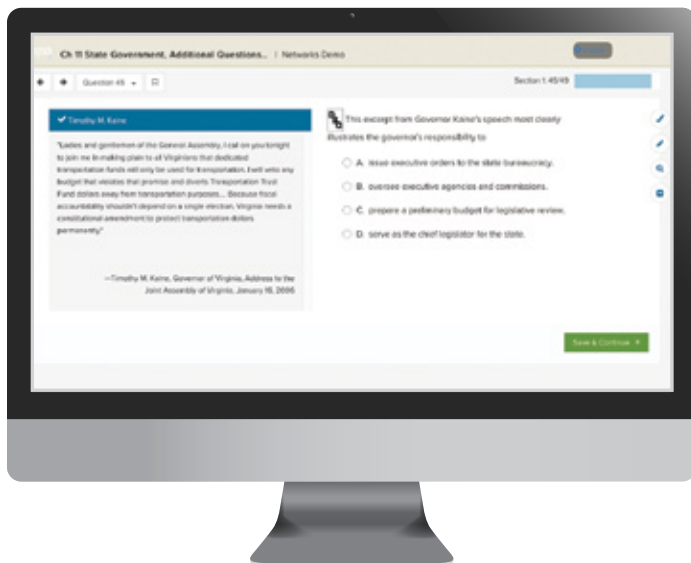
Ch 11 State Government, Additional Questions... | Networks Demo

Question 45

Section 1: 45/49

Timothy M. Kaine

"Ladies and gentlemen of the General Assembly, I call on you tonight to join me in making plain to all Virginians that dedicated transportation funds will only be used for transportation. I will veto any budget that violates that promise and diverts Transportation Trust Fund dollars away from transportation purposes.... Because fiscal accountability shouldn't depend on a single election, Virginia needs a constitutional amendment to protect transportation dollars permanently."

—Timothy M. Kaine, Governor of Virginia, Address to the Joint Assembly of Virginia, January 16, 2006

This excerpt from Governor Kaine's speech most clearly illustrates the governor's responsibility to

A. issue executive orders to the state bureaucracy.

B. oversee executive agencies and commissions.

C. prepare a preliminary budget for legislative review.

D. serve as the chief legislator for the state.

Save & Continue